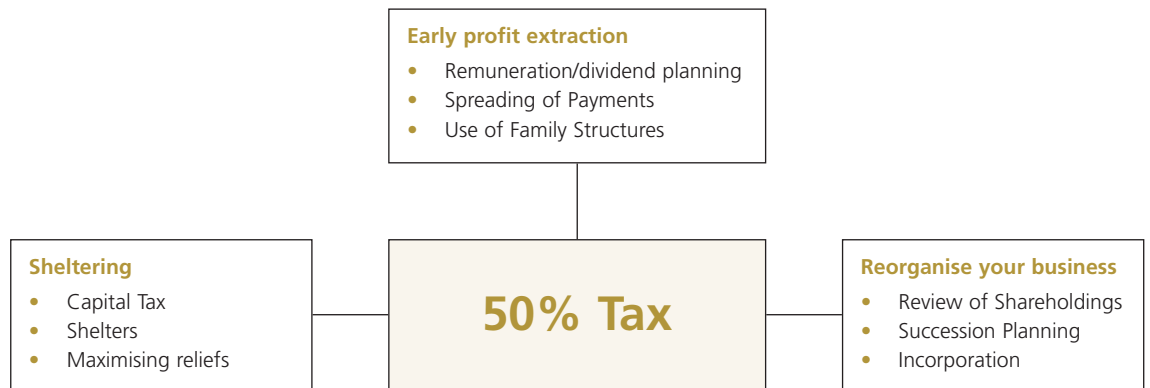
Early profit extraction
- Remuneration/dividend planning
- Spreading of Payments
- Use of Family Structures

Sheltering
- Capital Tax
- Shelters
- Maximising reliefs

50% Tax

Reorganise your business
- Review of Shareholdings
- Succession Planning
- Incorporation